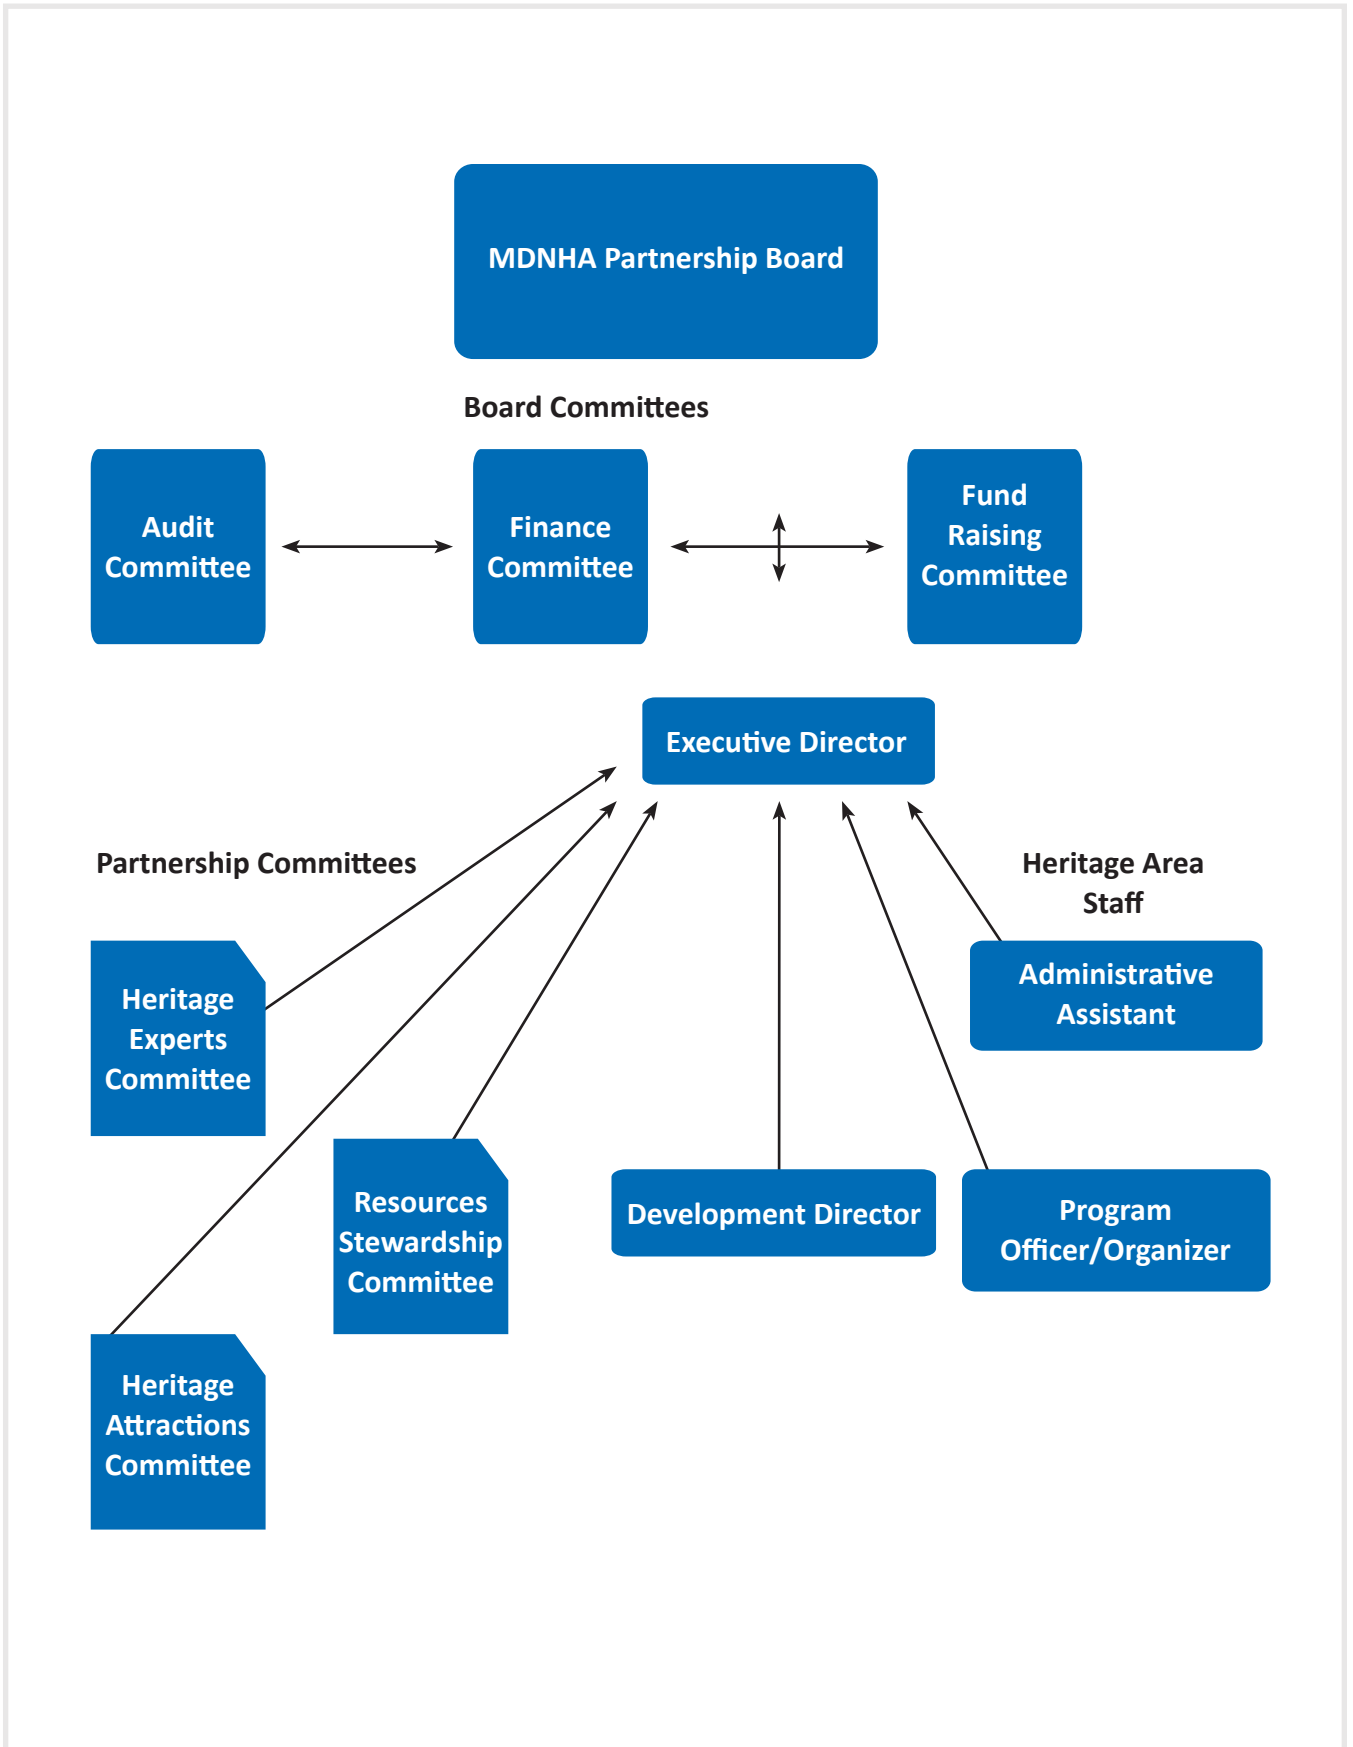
MDNHA Partnership Board

Board Committees

Audit Committee

Finance Committee

Fund Raising Committee

Executive Director

Partnership Committees

Heritage Area Staff

Heritage Experts Committee

Administrative Assistant

Resources Stewardship Committee

Development Director

Program Officer/Organizer

Heritage Attractions Committee